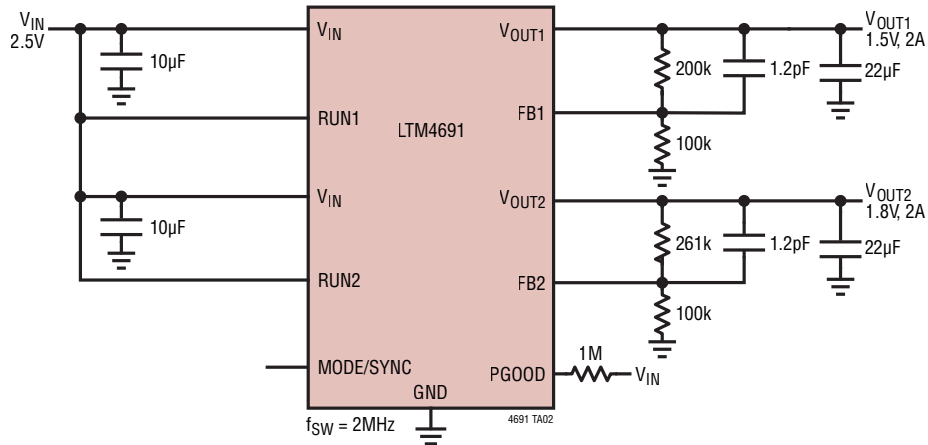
$V_{IN}$
2.5V
10µF
10µF
$V_{IN}$
RUN1
LTM4691
$V_{IN}$
RUN2
MODE/SYNC
GND
$V_{OUT1}$
FB1
$V_{OUT2}$
FB2
PGOOD
200k
100k
261k
100k
1.2pF
1.2pF
22µF
22µF
$V_{OUT1}$
1.5V, 2A
$V_{OUT2}$
1.8V, 2A
1M
$V_{IN}$
$f_{SW}$ = 2MHz
4691 TA02